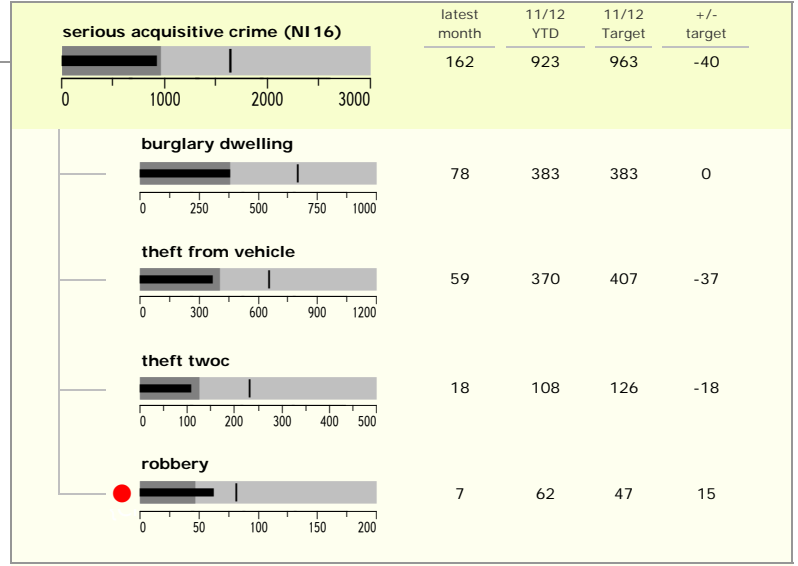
serious acquisitive crime (NI16)

0 1000 2000 3000

| | latest month | 11/12 YTD | 11/12 Target | +/- target |
|---|---|---|---|---|
| serious acquisitive crime (NI16) | 162 | 923 | 963 | -40 |
| burglary dwelling | 78 | 383 | 383 | 0 |
| theft from vehicle | 59 | 370 | 407 | -37 |
| theft twoc | 18 | 108 | 126 | -18 |
| robbery | 7 | 62 | 47 | 15 |

burglary dwelling

0 250 500 750 1000

theft from vehicle

0 300 600 900 1200

theft twoc

0 100 200 300 400 500

robbery

0 50 100 150 200